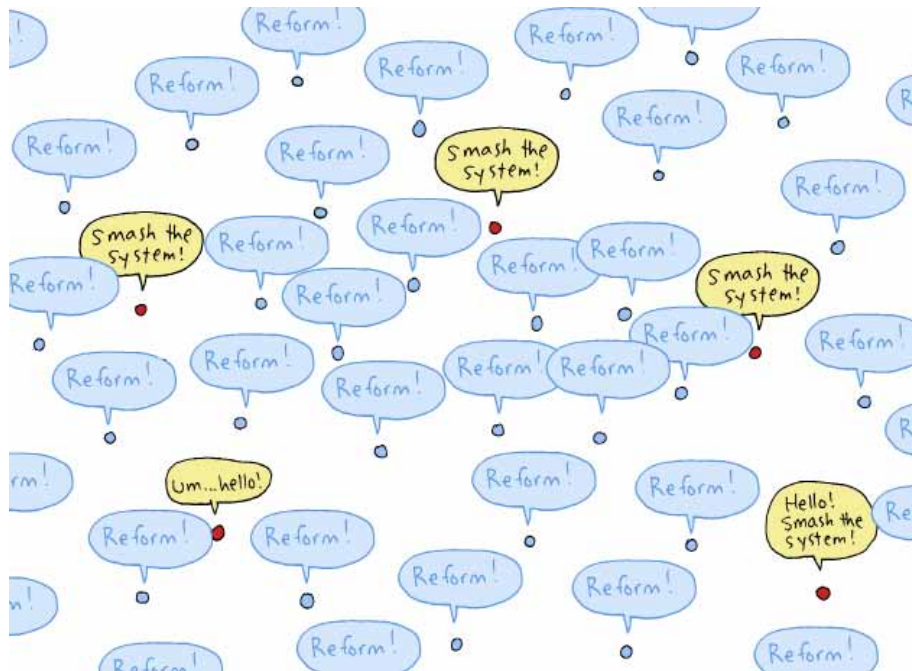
Reform!
Reform!
Reform!
Reform!
Reform!
Reform!
Smash the system!
Reform!
Reform!
Reform!
Smash the system!
Reform!
Reform!
Reform!
Reform!
Reform!
Reform!
Reform!
Smash the system!
Reform!
Reform!
Reform!
Reform!
Reform!
Reform!
Reform!
Um...hello!
Reform!
Reform!
Reform!
Reform!
Hello! Smash the system!
Reform!
Reform!
Reform!
Reform!
Reform!